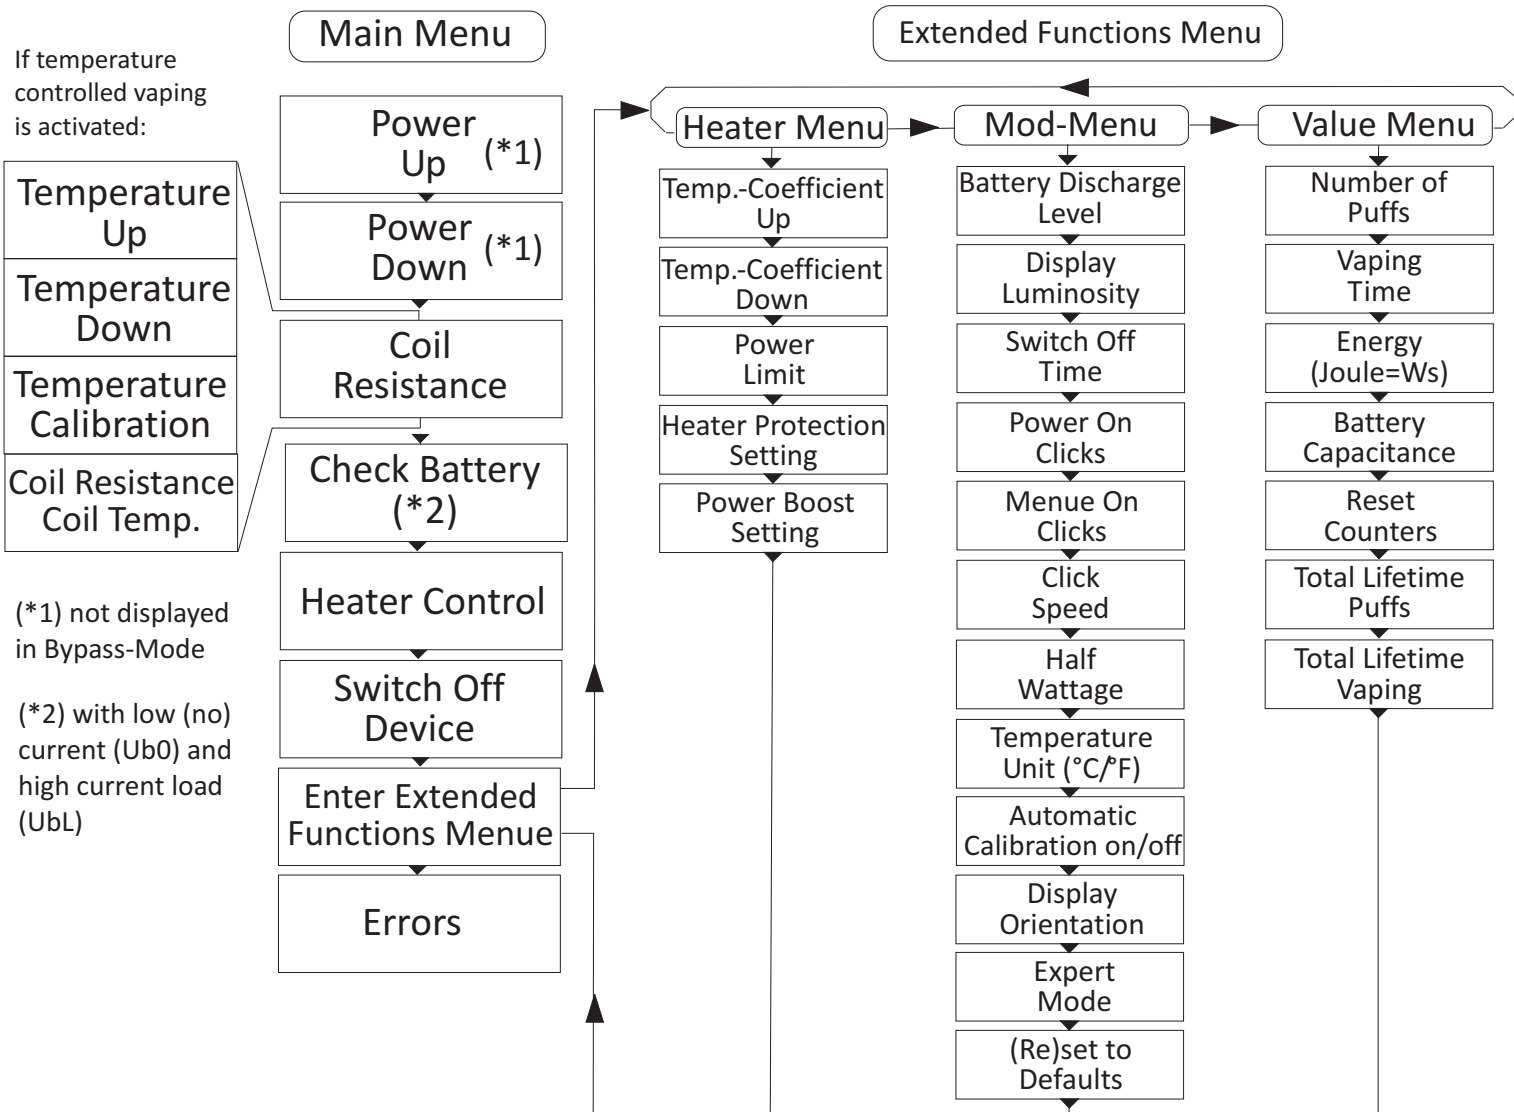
Main Menu

Extended Functions Menu

If temperature controlled vaping is activated:

Temperature Up

Temperature Down

Temperature Calibration

Coil Resistance Coil Temp.

(*1) not displayed in Bypass-Mode

(*2) with low (no) current (Ub0) and high current load (UbL)

Power Up (*1)

Power Down (*1)

Coil Resistance

Check Battery (*2)

Heater Control

Switch Off Device

Enter Extended Functions Menue

Errors

Heater Menu

Temp.-Coefficient Up

Temp.-Coefficient Down

Power Limit

Heater Protection Setting

Power Boost Setting

Mod-Menu

Battery Discharge Level

Display Luminosity

Switch Off Time

Power On Clicks

Menue On Clicks

Click Speed

Half Wattage

Temperature Unit (°C/°F)

Automatic Calibration on/off

Display Orientation

Expert Mode

(Re)set to Defaults

Value Menu

Number of Puffs

Vaping Time

Energy (Joule=Ws)

Battery Capacitance

Reset Counters

Total Lifetime Puffs

Total Lifetime Vaping